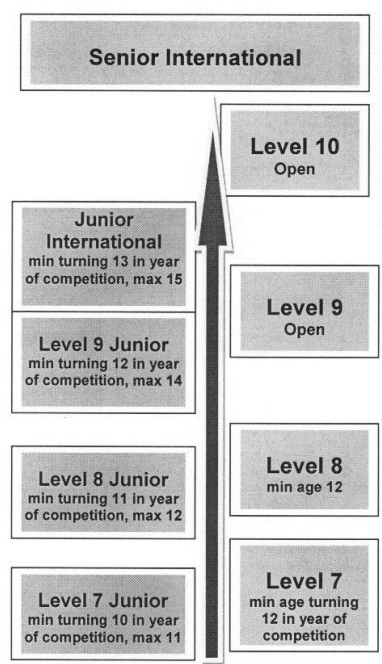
Senior International

Level 10
Open

Junior International
min turning 13 in year of competition, max 15

Level 9 Junior
min turning 12 in year of competition, max 14

Level 9
Open

Level 8 Junior
min turning 11 in year of competition, max 12

Level 8
min age 12

Level 7 Junior
min turning 10 in year of competition, max 11

Level 7
min age turning 12 in year of competition